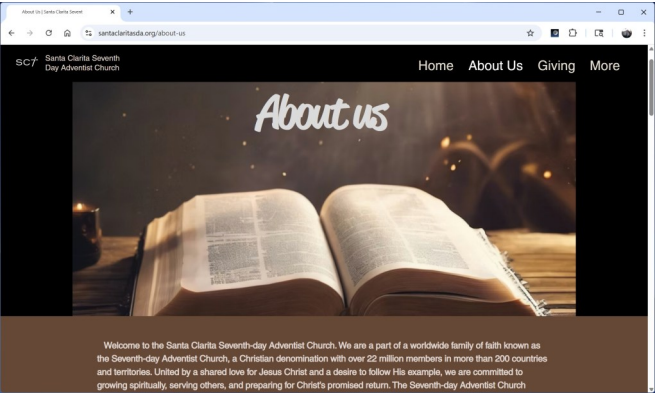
About Us | Santa Clarita Sevent

santaclaritasda.org/about-us

SC Santa Clarita Seventh Day Adventist Church

Home About Us Giving More

About us

Welcome to the Santa Clarita Seventh-day Adventist Church. We are a part of a worldwide family of faith known as the Seventh-day Adventist Church, a Christian denomination with over 22 million members in more than 200 countries and territories. United by a shared love for Jesus Christ and a desire to follow His example, we are committed to growing spiritually, serving others, and preparing for Christ's promised return. The Seventh-day Adventist Church